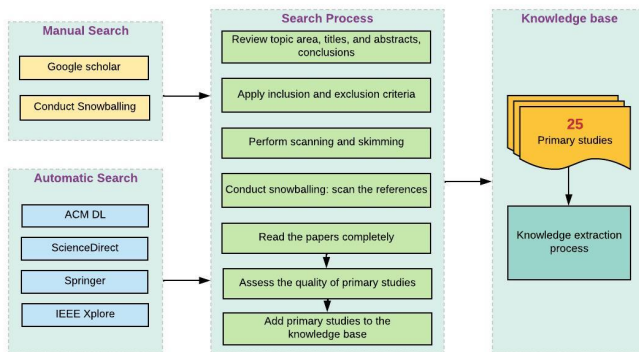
Manual Search

Google scholar

Conduct Snowballing

Automatic Search

ACM DL

ScienceDirect

Springer

IEEE Xplore

Search Process

Review topic area, titles, and abstracts, conclusions

Apply inclusion and exclusion criteria

Perform scanning and skimming

Conduct snowballing: scan the references

Read the papers completely

Assess the quality of primary studies

Add primary studies to the knowledge base

Knowledge base

25
Primary studies

Knowledge extraction process